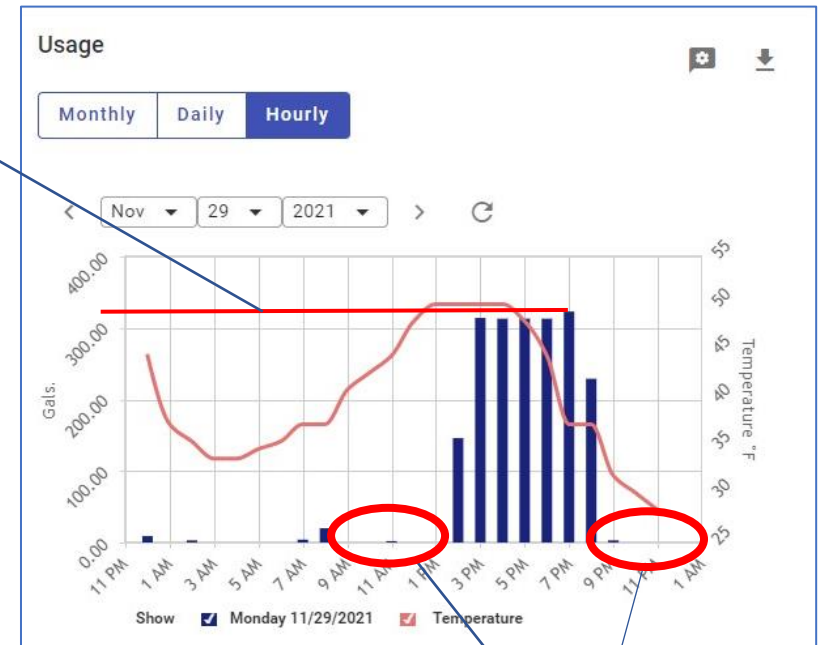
Usage

Monthly Daily Hourly

Nov 29 2021

400.00
300.00
200.00
100.00
0.00

Gals.

55
50
45
40
35
30
25

Temperature °F

11 PM 1 AM 3 AM 5 AM 7 AM 9 AM 11 AM 1 PM 3 PM 5 PM 7 PM 9 PM 11 PM 1 AM

Show Monday 11/29/2021 Temperature